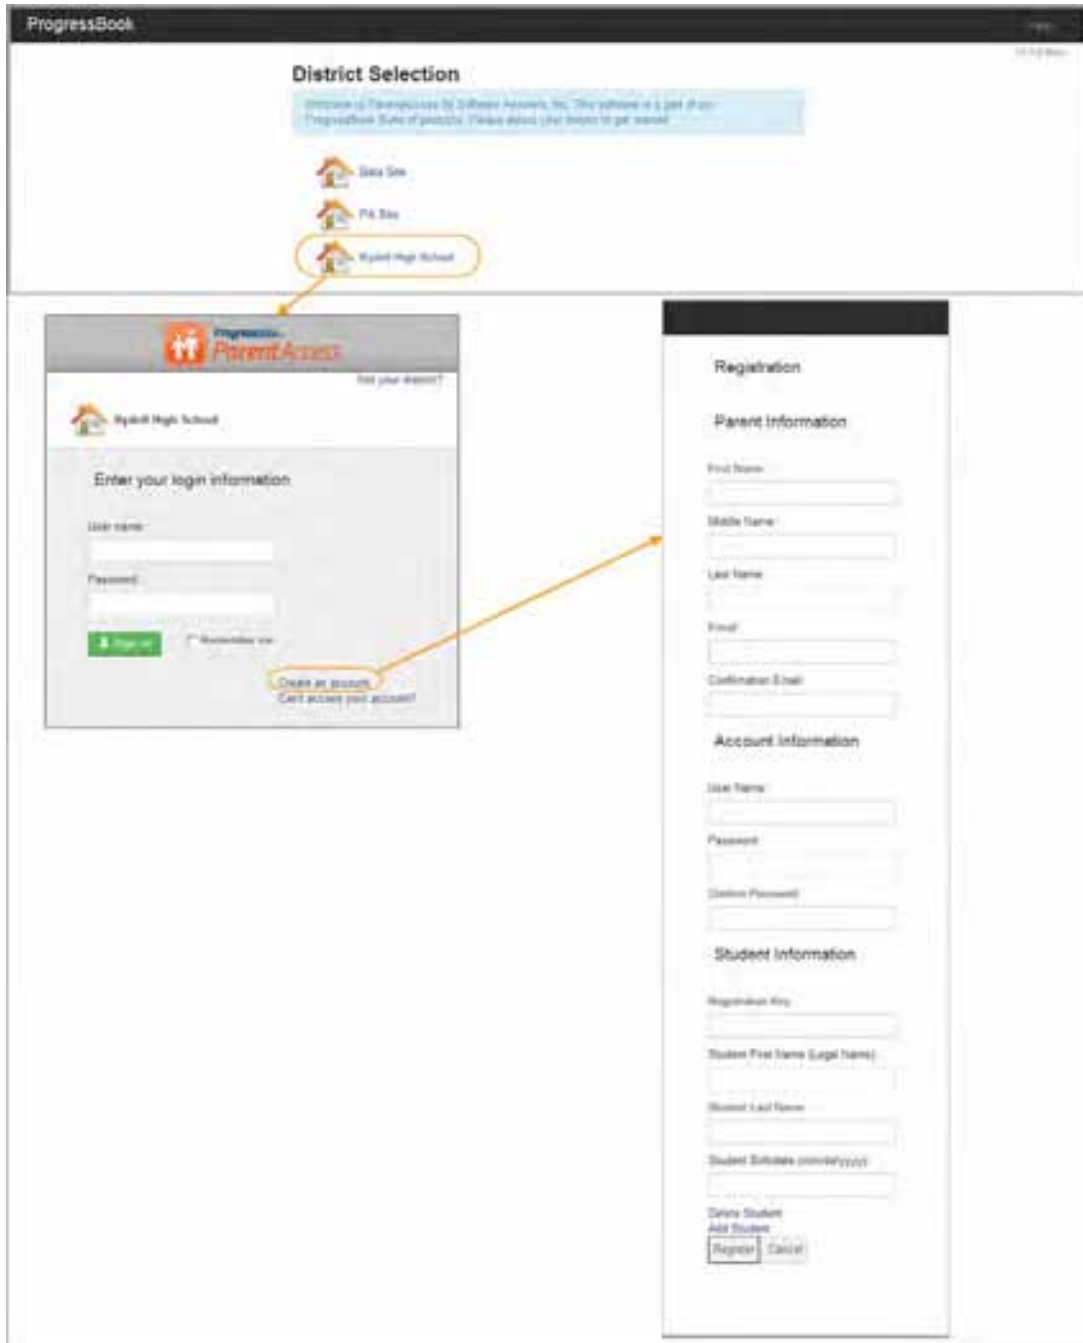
ProgressBook

Help

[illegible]

District Selection

Welcome to ParentAccess by Software Answers, Inc. This software is a part of our ProgressBook Suite of products. Please select your district to get started.

Data Site

PA Day

Rydell High School

ProgressBook ParentAccess

Not your district?

Rydell High School

Enter your login information

User name

Password

Sign in

Remember me

Create an account

Can't access your account?

Registration

Parent Information

First Name

Middle Name

Last Name

Email

Confirmation Email

Account Information

User Name

Password

Confirm Password

Student Information

Registration Key

Student First Name (Legal Name)

Student Last Name

Student Birthdate (mm/dd/yyyy)

Delete Student

Add Student

Register

Cancel